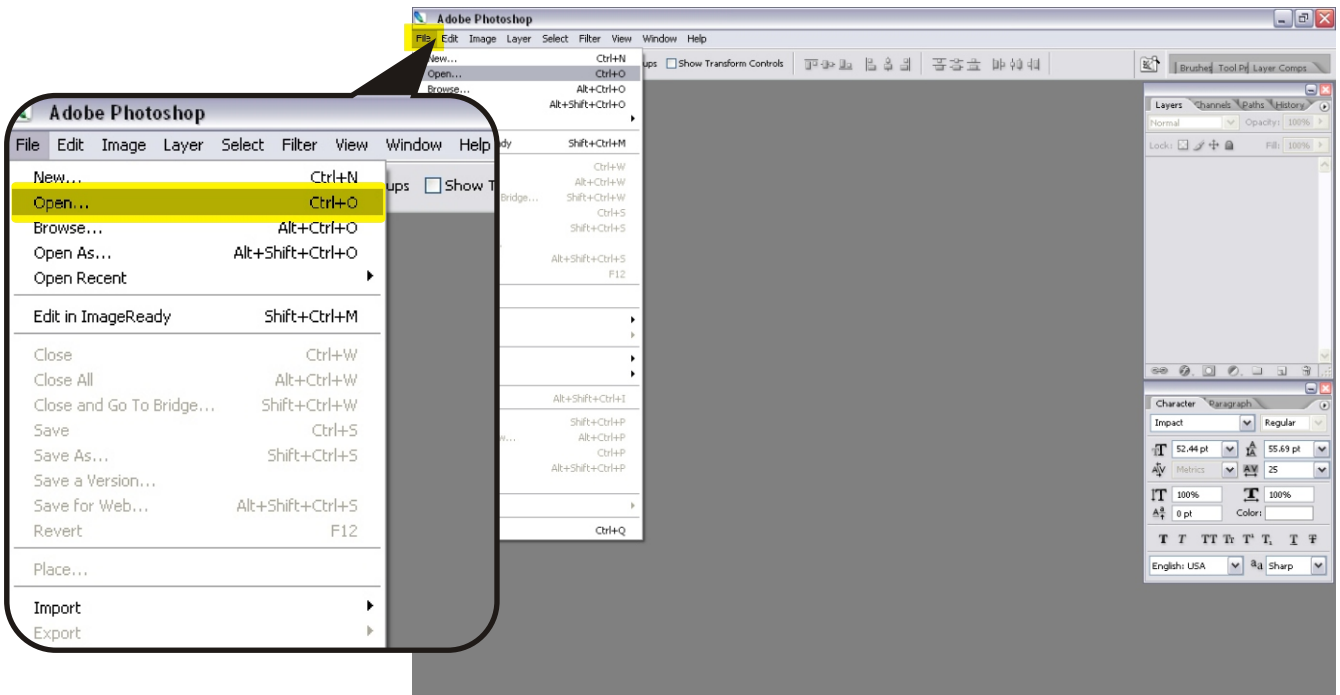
Adobe Photoshop

File Edit Image Layer Select Filter View Window Help

New... Ctrl+N
Open... Ctrl+O
Browse... Alt+Ctrl+O
Alt+Shift+Ctrl+O
Shift+Ctrl+M
Ctrl+W
Alt+Ctrl+W
Shift+Ctrl+W
Ctrl+S
Shift+Ctrl+S
Alt+Shift+Ctrl+S
F12
Alt+Shift+Ctrl+I
Shift+Ctrl+P
Alt+Ctrl+P
Ctrl+P
Alt+Shift+Ctrl+P
Ctrl+Q

ups Show Transform Controls

Brushes Tool Pr Layer Comps

Layers Channels Paths History
Normal Opacity: 100%
Lock: Fill: 100%

Character Paragraph
Impact Regular
52.44 pt 55.69 pt
Metrics 25
100% 100%
0 pt Color:
T T TT Tr T' T, T Ŧ
English: USA aa Sharp

Adobe Photoshop

File Edit Image Layer Select Filter View Window Help

New... Ctrl+N
Open... Ctrl+O
Browse... Alt+Ctrl+O
Open As... Alt+Shift+Ctrl+O
Open Recent
Edit in ImageReady Shift+Ctrl+M
Close Ctrl+W
Close All Alt+Ctrl+W
Close and Go To Bridge... Shift+Ctrl+W
Save Ctrl+S
Save As... Shift+Ctrl+S
Save a Version...
Save for Web... Alt+Shift+Ctrl+S
Revert F12
Place...
Import
Export

ups Show T